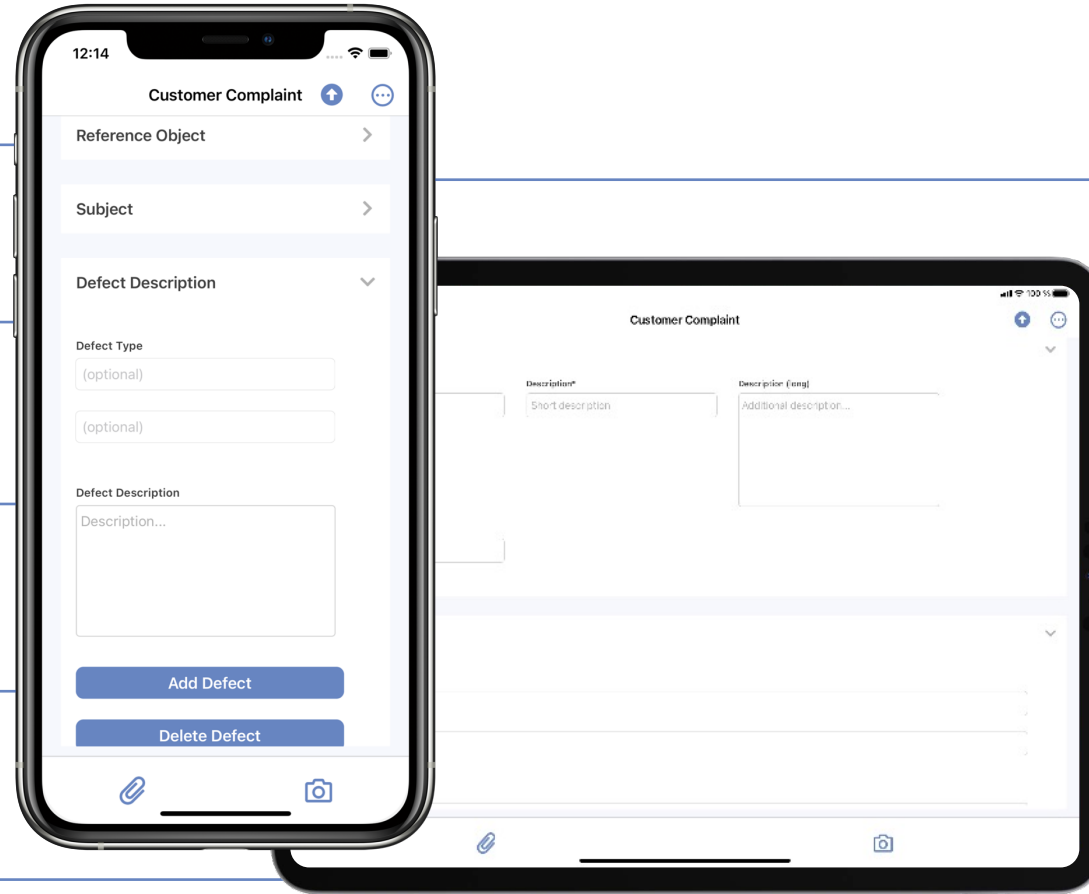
12:14

Customer Complaint

Reference Object

Subject

Defect Description

Defect Type

(optional)

(optional)

Defect Description

Description...

Add Defect

Delete Defect

100 %

Customer Complaint

Description*

Short description

Description (long)

Additional description...